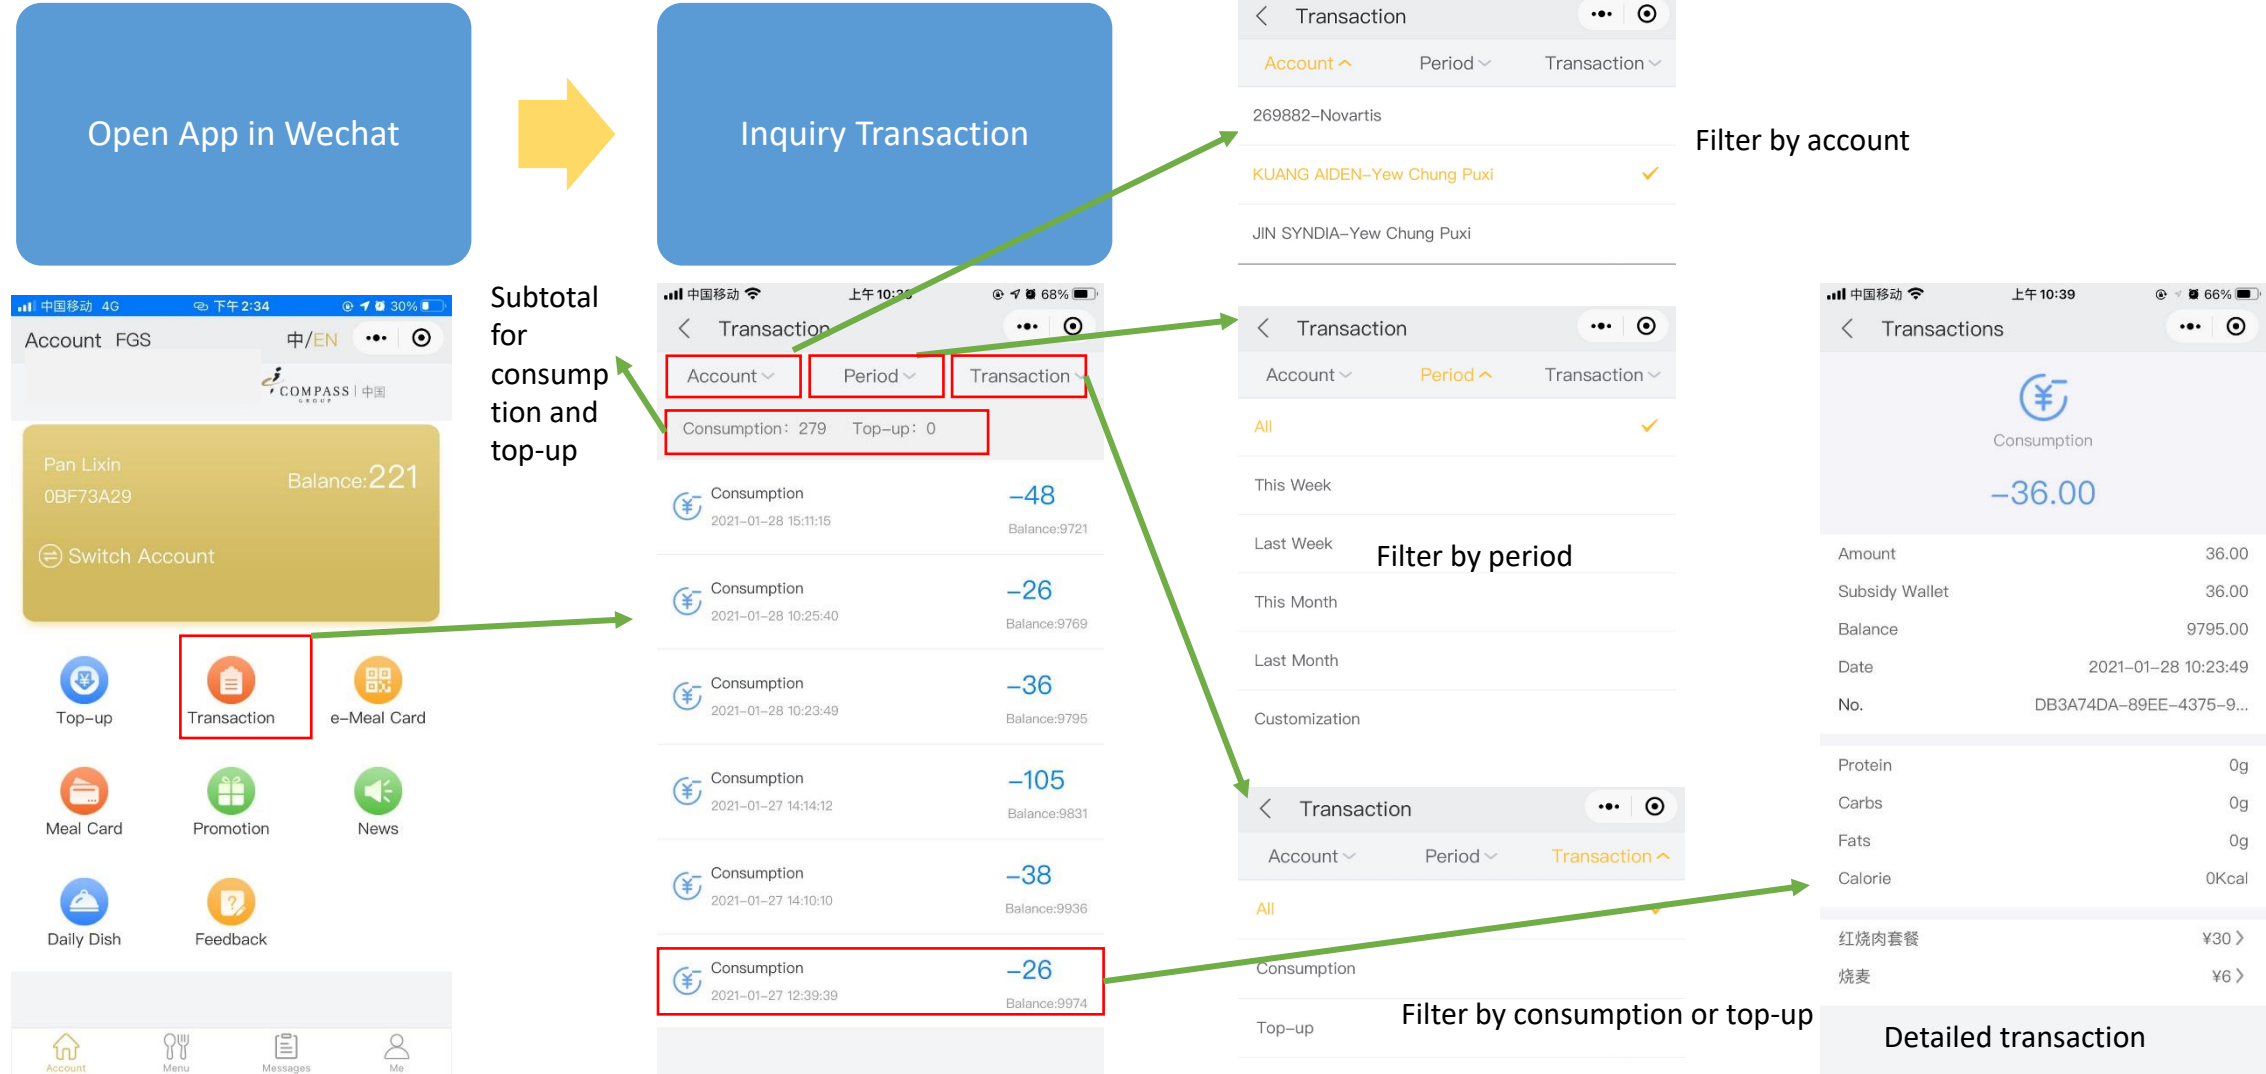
Open App in Wechat

Inquiry Transaction

中国移动 4G 下午2:34 30%

Account FGS 中/EN

COMPASS | 中国

Pan Lixin
0BF73A29
Balance:221

Switch Account

Top-up
Transaction
e-Meal Card
Meal Card
Promotion
News
Daily Dish
Feedback

Account
Menu
Messages
Me

Subtotal for consumption and top-up

中国移动 上午10:3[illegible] 68%

Transaction

Account
Period
Transaction

Consumption: 279 Top-up: 0

Consumption
2021-01-28 15:11:15
-48
Balance:9721

Consumption
2021-01-28 10:25:40
-26
Balance:9769

Consumption
2021-01-28 10:23:49
-36
Balance:9795

Consumption
2021-01-27 14:14:12
-105
Balance:9831

Consumption
2021-01-27 14:10:10
-38
Balance:9936

Consumption
2021-01-27 12:39:39
-26
Balance:9974

Transaction

Account
Period
Transaction

269882-Novartis
KUANG AIDEN-Yew Chung Puxi
JIN SYNDIA-Yew Chung Puxi

Filter by account

Transaction

Account
Period
Transaction

All
This Week
Last Week
This Month
Last Month
Customization

Filter by period

Transaction

Account
Period
Transaction

All
Consumption
Top-up

Filter by consumption or top-up

中国移动 上午10:39 66%

Transactions

Consumption

-36.00

| Amount | 36.00 |
|---|---|
| Subsidy Wallet | 36.00 |
| Balance | 9795.00 |
| Date | 2021-01-28 10:23:49 |
| No. | DB3A74DA-89EE-4375-9... |

| Protein | 0g |
|---|---|
| Carbs | 0g |
| Fats | 0g |
| Calorie | 0Kcal |

红烧肉套餐 ¥30
烧麦 ¥6

Detailed transaction